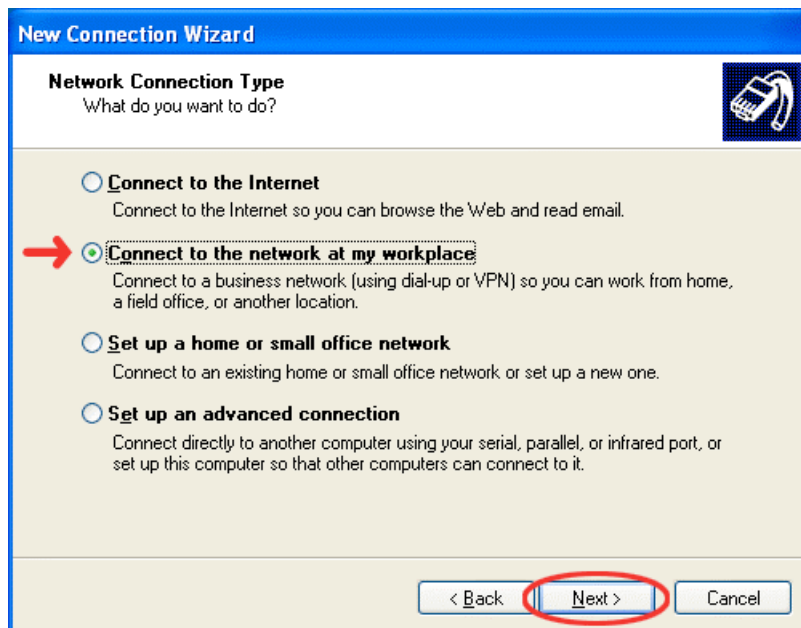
New Connection Wizard

Network Connection Type
What do you want to do?

Connect to the Internet
Connect to the Internet so you can browse the Web and read email.

Connect to the network at my workplace
Connect to a business network (using dial-up or VPN) so you can work from home, a field office, or another location.

Set up a home or small office network
Connect to an existing home or small office network or set up a new one.

Set up an advanced connection
Connect directly to another computer using your serial, parallel, or infrared port, or set up this computer so that other computers can connect to it.

< Back
Next >
Cancel